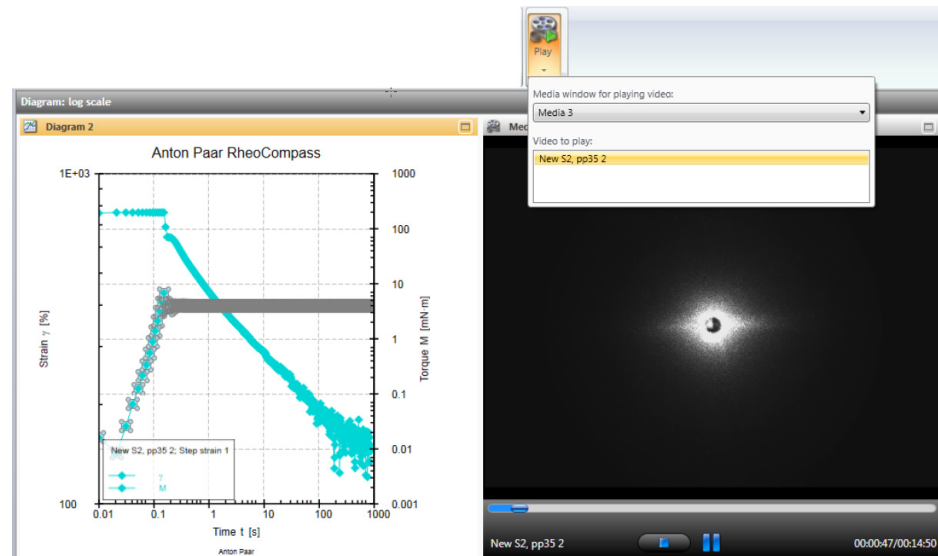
Play

Diagram: log scale

Diagram 2

Anton Paar RheoCompass

1E+03

100

Strain γ [%]

1000
100
10
1
0.1
0.01
0.001

Torque M [mN·m]

0.01 0.1 1 10 100 1000

Time t [s]

Anton Paar

New S2, pp35 2; Step strain 1

γ
M

Media window for playing video:

Media 3

Video to play:

New S2, pp35 2

Med

New S2, pp35 2

00:00:47/00:14:50